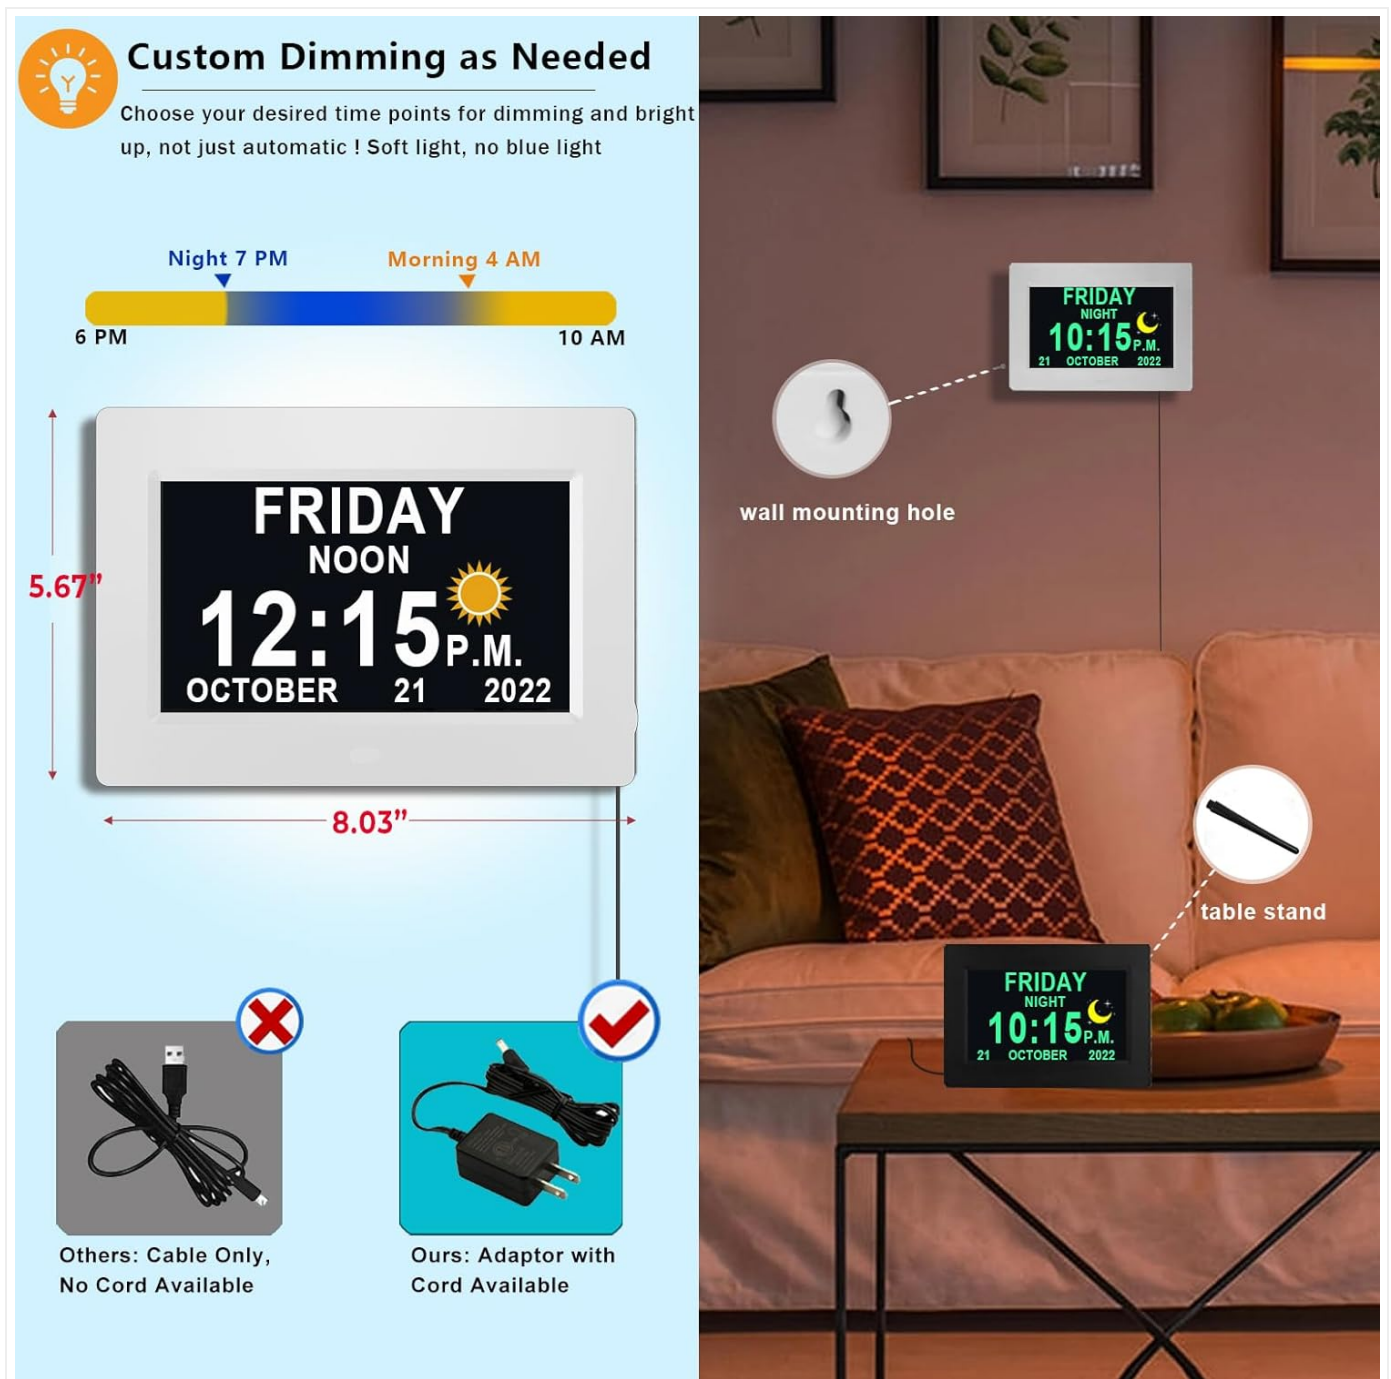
Custom Dimming as Needed

Choose your desired time points for dimming and bright up, not just automatic ! Soft light, no blue light

Night 7 PM
Morning 4 AM
6 PM
10 AM

5.67"
FRIDAY
NOON
12:15 P.M.
OCTOBER 21 2022
8.03"

FRIDAY
NIGHT
10:15 P.M.
21 OCTOBER 2022

wall mounting hole

table stand

FRIDAY
NIGHT
10:15 P.M.
21 OCTOBER 2022

Others: Cable Only, No Cord Available

Ours: Adaptor with Cord Available